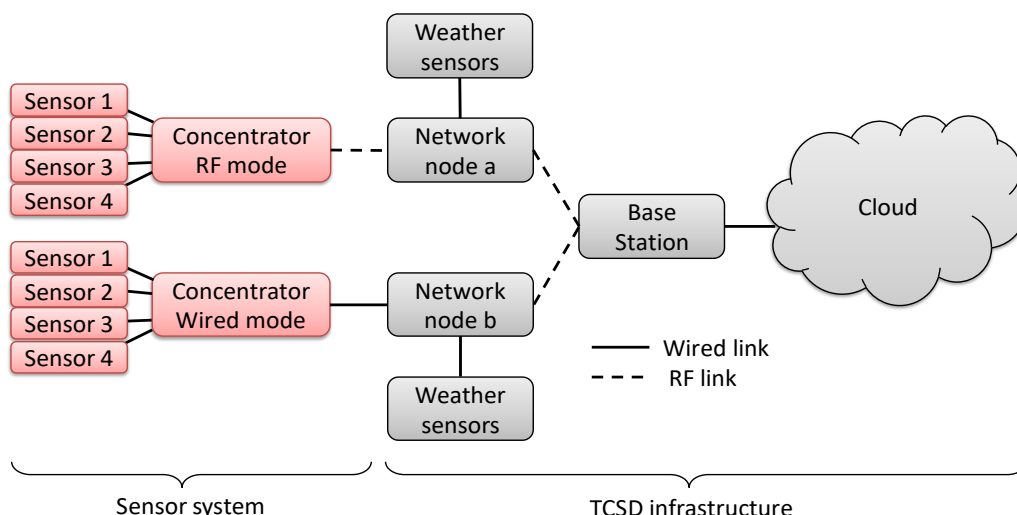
Weather sensors

Sensor 1
Sensor 2
Sensor 3
Sensor 4

Concentrator RF mode

Network node a

Base Station

Cloud

Sensor 1
Sensor 2
Sensor 3
Sensor 4

Concentrator Wired mode

Network node b

Wired link
RF link

Weather sensors

Sensor system

TCSD infrastructure